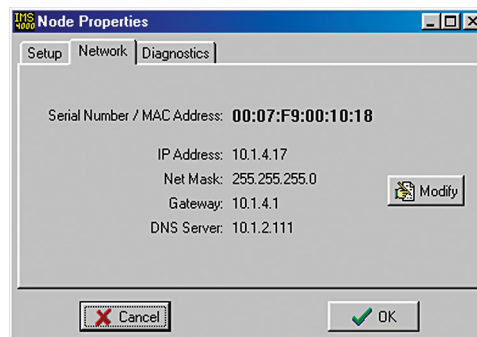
IMS 4000 Node Properties

Setup Network Diagnostics

Serial Number / MAC Address: 00:07:F9:00:10:18

IP Address: 10.1.4.17
Net Mask: 255.255.255.0
Gateway: 10.1.4.1
DNS Server: 10.1.2.111

Modify

Cancel

OK